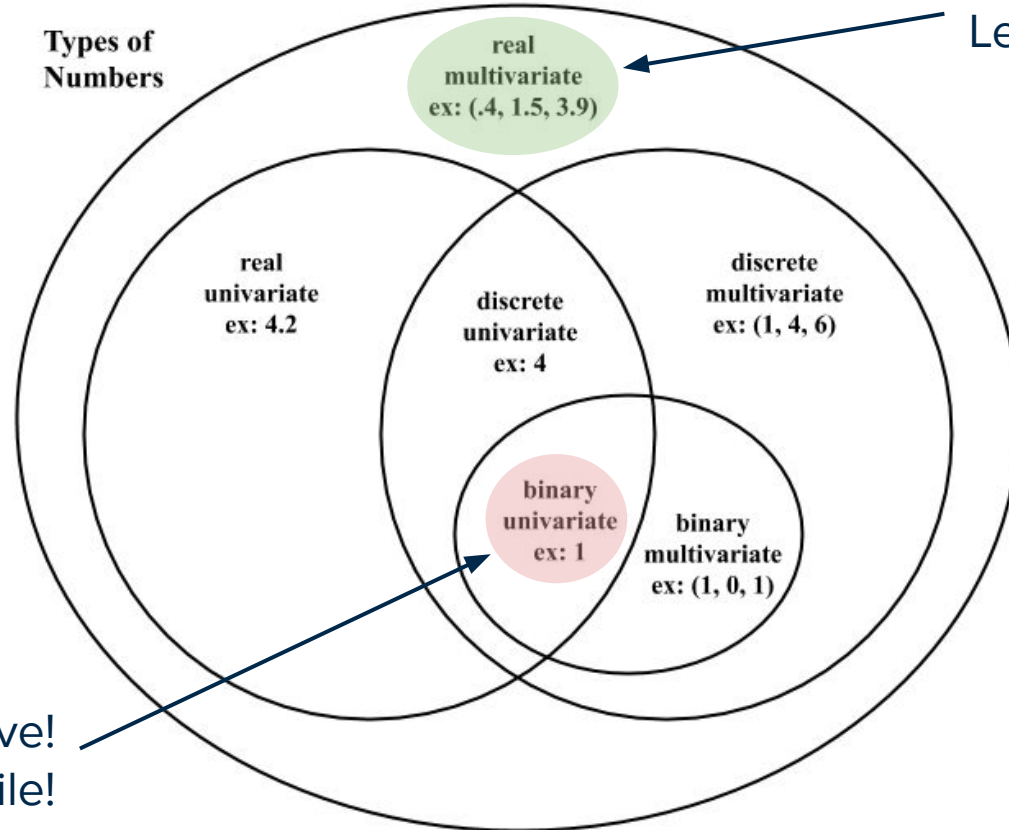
Types of Numbers

real multivariate ex: (.4, 1.5, 3.9)

Le

real univariate ex: 4.2

discrete univariate ex: 4

discrete multivariate ex: (1, 4, 6)

binary univariate ex: 1

binary multivariate ex: (1, 0, 1)

ve!
ile!